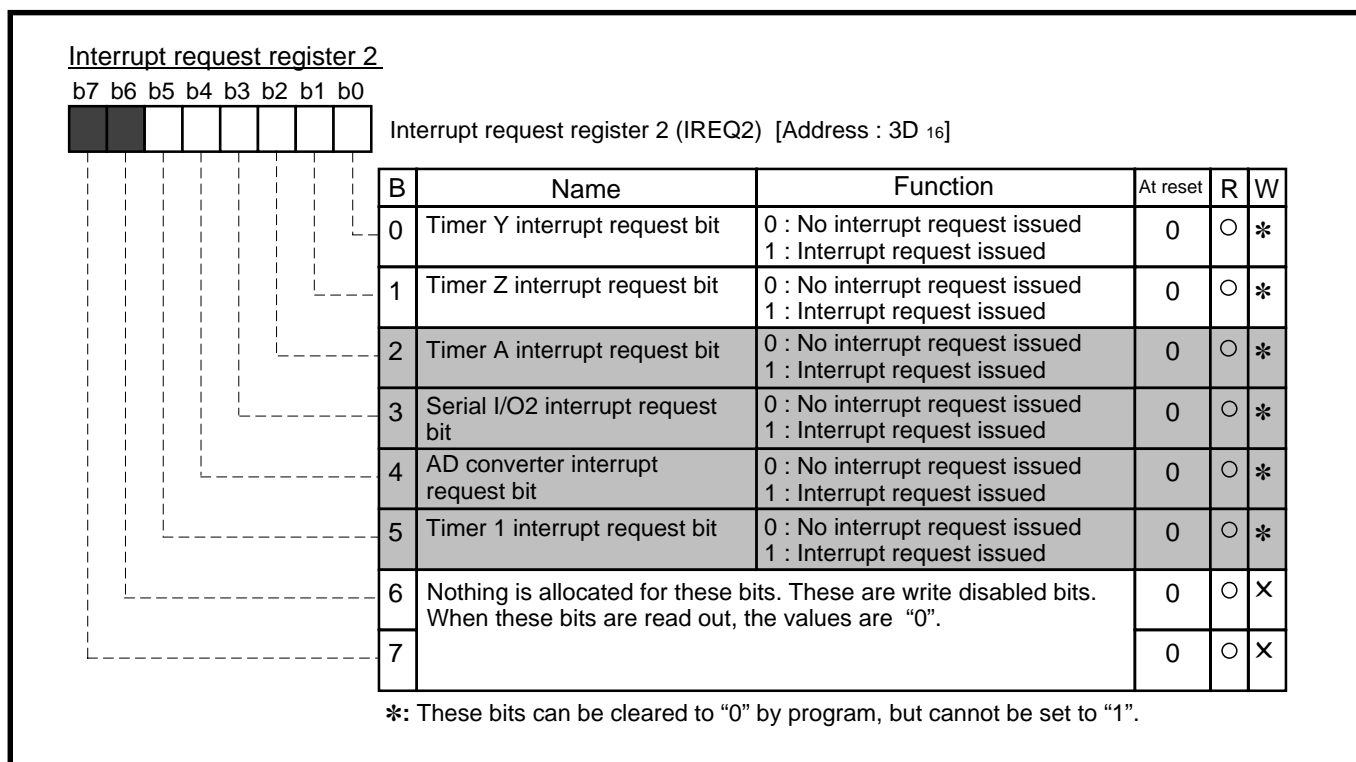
Interrupt request register 2

b7 b6 b5 b4 b3 b2 b1 b0

Interrupt request register 2 (IREQ2) [Address : 3D $_{16}$]

| B | Name | Function | At reset | R | W |
|---|---|---|---|---|---|
| 0 | Timer Y interrupt request bit | 0 : No interrupt request issued<br>1 : Interrupt request issued | 0 | ○ | ✻ |
| 1 | Timer Z interrupt request bit | 0 : No interrupt request issued<br>1 : Interrupt request issued | 0 | ○ | ✻ |
| 2 | Timer A interrupt request bit | 0 : No interrupt request issued<br>1 : Interrupt request issued | 0 | ○ | ✻ |
| 3 | Serial I/O2 interrupt request bit | 0 : No interrupt request issued<br>1 : Interrupt request issued | 0 | ○ | ✻ |
| 4 | AD converter interrupt request bit | 0 : No interrupt request issued<br>1 : Interrupt request issued | 0 | ○ | ✻ |
| 5 | Timer 1 interrupt request bit | 0 : No interrupt request issued<br>1 : Interrupt request issued | 0 | ○ | ✻ |
| 6 | Nothing is allocated for these bits. These are write disabled bits. When these bits are read out, the values are "0". | | 0 | ○ | × |
| 7 | | | 0 | ○ | × |

✻: These bits can be cleared to "0" by program, but cannot be set to "1".